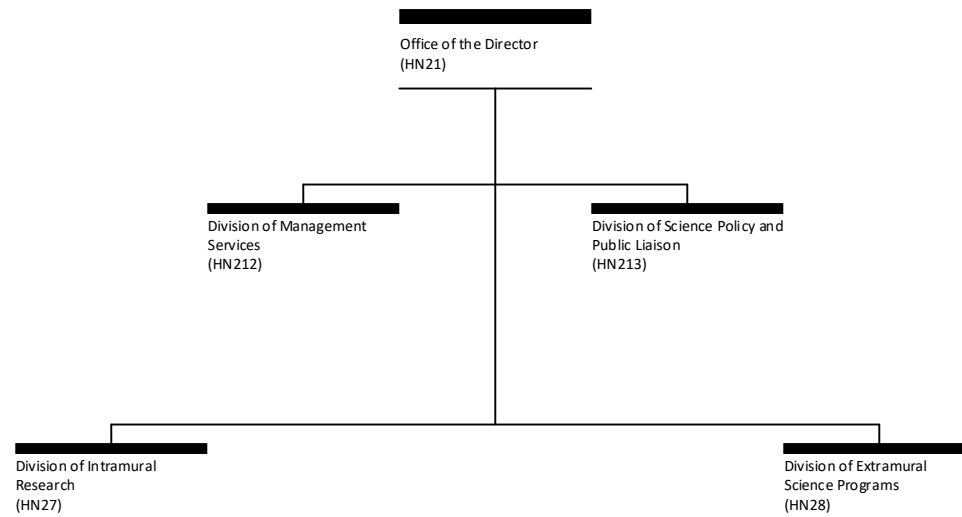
Office of the Director
(HN21)

Division of Management Services
(HN212)

Division of Science Policy and Public Liaison
(HN213)

Division of Intramural Research
(HN27)

Division of Extramural Science Programs
(HN28)